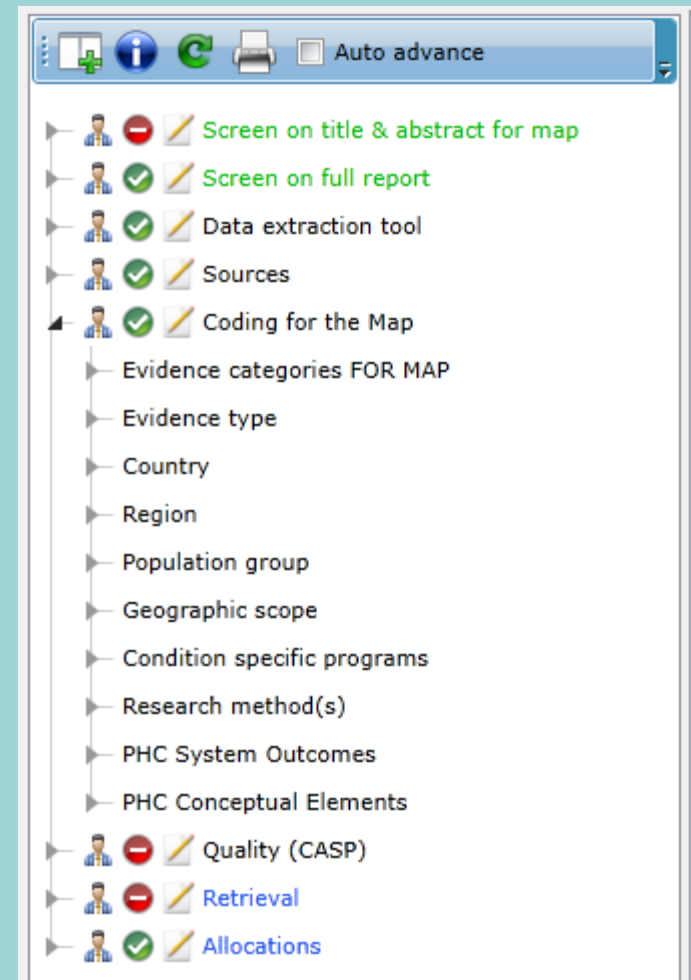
Auto advance

Screen on title & abstract for map
Screen on full report
Data extraction tool
Sources
Coding for the Map
Evidence categories FOR MAP
Evidence type
Country
Region
Population group
Geographic scope
Condition specific programs
Research method(s)
PHC System Outcomes
PHC Conceptual Elements
Quality (CASP)
Retrieval
Allocations